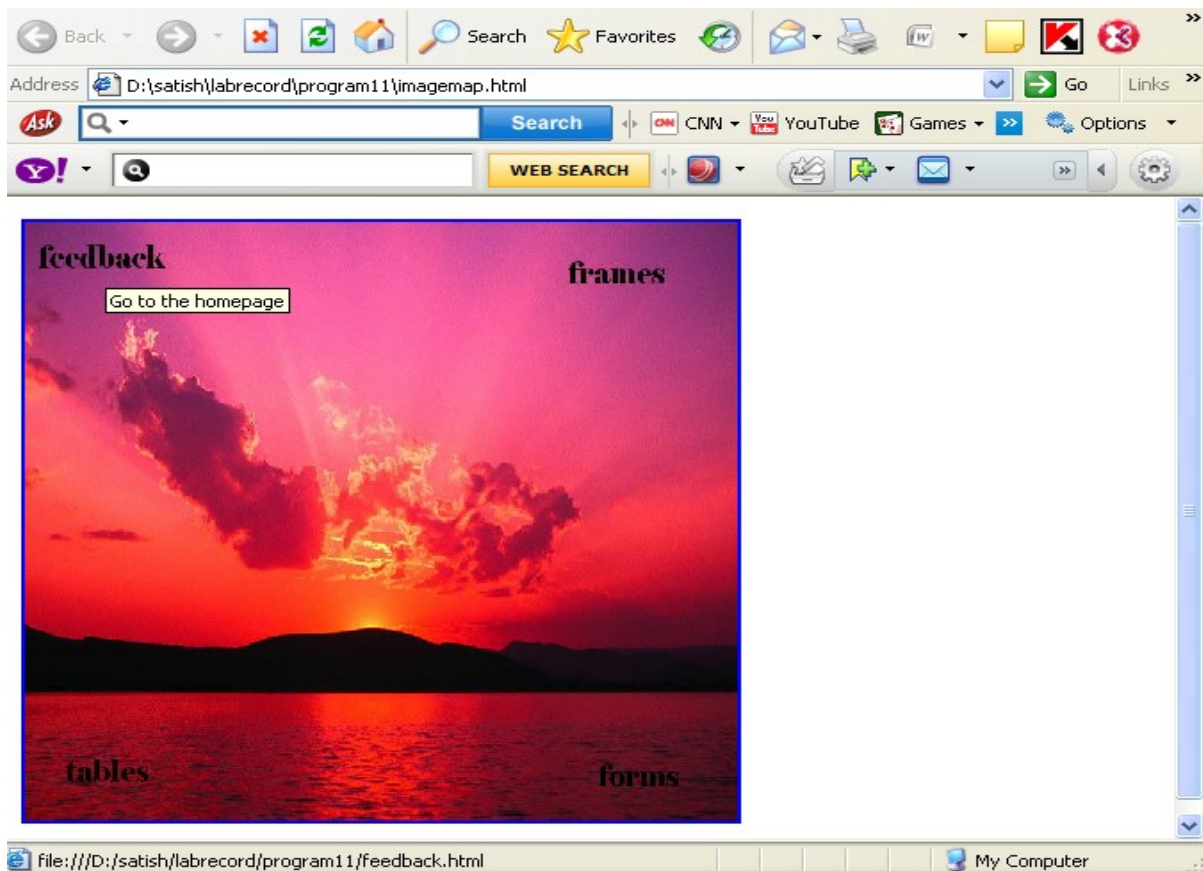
Back Search Favorites

Address D:\satish\labrecord\program11\imagemap.html Go Links

Search CNN YouTube Games Options

WEB SEARCH

feedback

frames

Go to the homepage

tables

forms

file:///D:/satish/labrecord/program11/feedback.html

My Computer